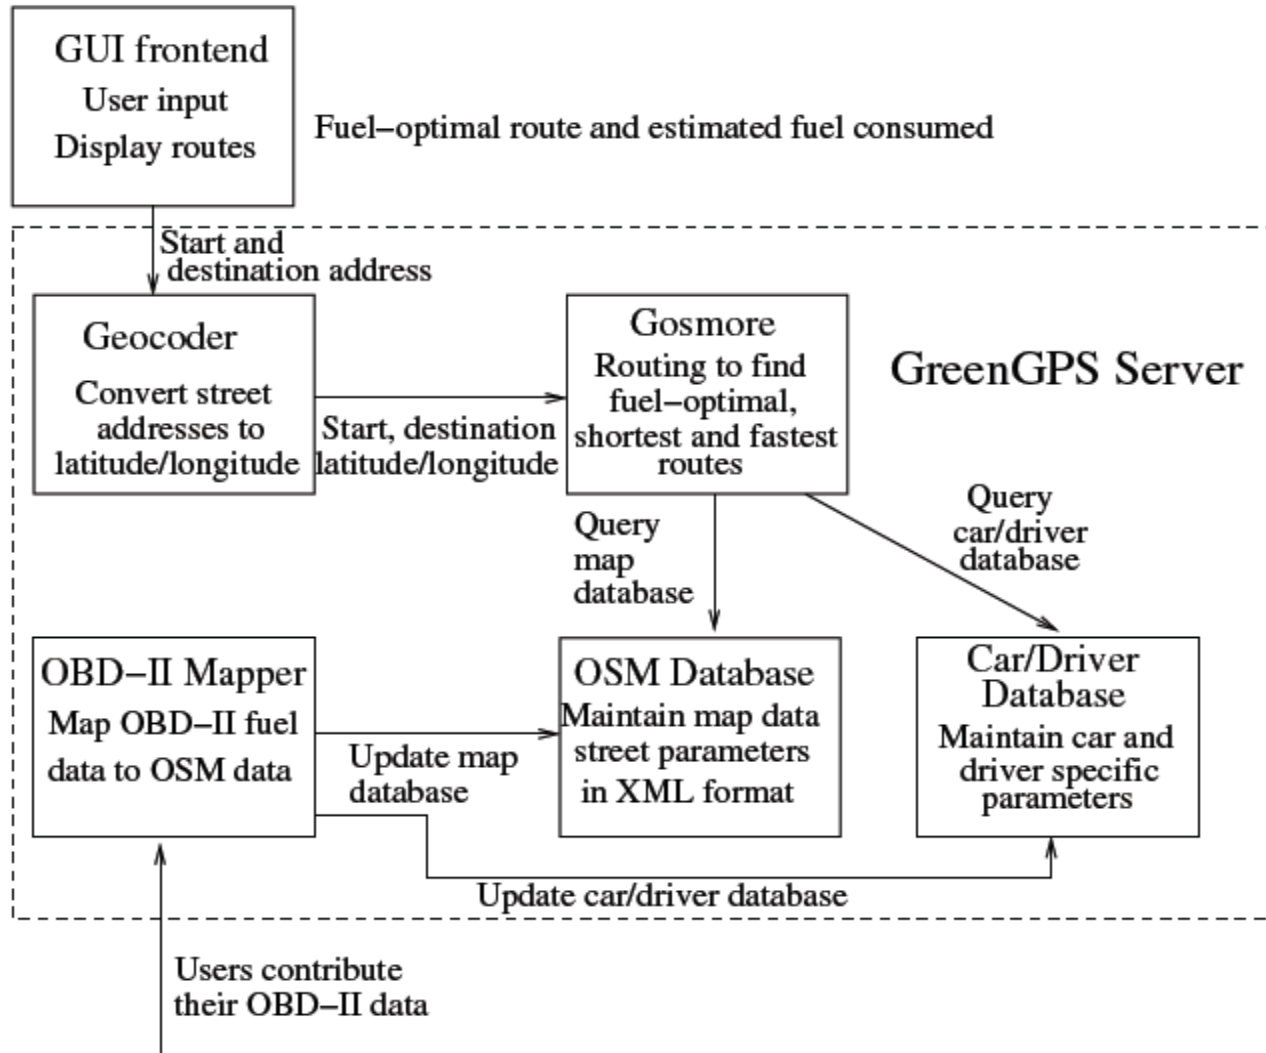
GUI frontend
User input
Display routes

Fuel−optimal route and estimated fuel consumed

Start and destination address

GreenGPS Server

Geocoder
Convert street addresses to latitude/longitude

Start, destination latitude/longitude

Gosmore
Routing to find fuel−optimal, shortest and fastest routes

Query map database

Query car/driver database

OBD−II Mapper
Map OBD−II fuel data to OSM data

Update map database

OSM Database
Maintain map data street parameters in XML format

Car/Driver Database
Maintain car and driver specific parameters

Update car/driver database

Users contribute their OBD−II data